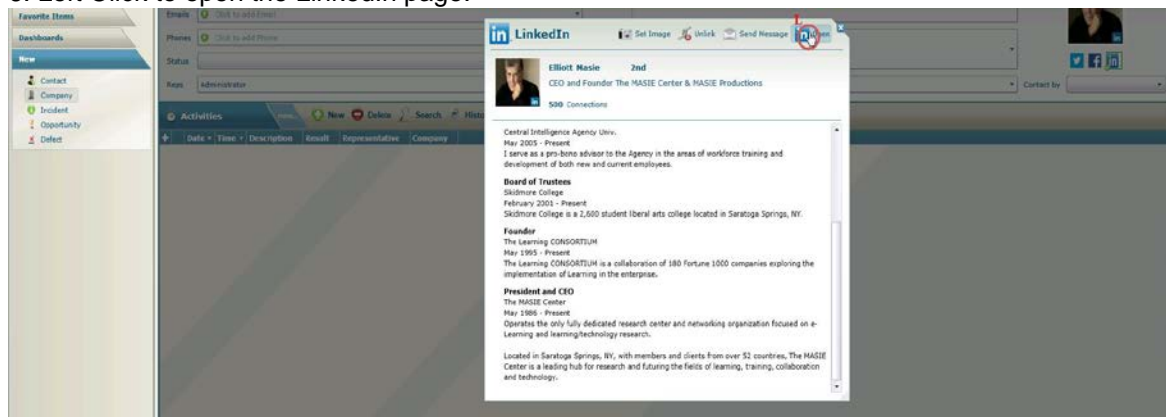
3. Left Click to open the LinkedIn page.

Favorite Items
Dashboards
New
Contact
Company
Incident
Opportunity
Defect

Emails
Click to add Email
Phones
Click to add Phone
Status
Reps
Administrator

Activities
New
Delete
Search
Hist
Date
Time
Description
Result
Representative
Company

Contact by

LinkedIn
Set Image
Unlink
Send Message
Open
1.

Elliott Masie 2nd
CEO and Founder The MASIE Center & MASIE Productions
500 Connections

Central Intelligence Agency Univ.
May 2005 - Present
I serve as a pro-bono advisor to the Agency in the areas of workforce training and development of both new and current employees.

Board of Trustees
Skidmore College
February 2001 - Present
Skidmore College is a 2,600 student liberal arts college located in Saratoga Springs, NY.

Founder
The Learning CONSORTIUM
May 1995 - Present
The Learning CONSORTIUM is a collaboration of 180 Fortune 1000 companies exploring the implementation of Learning in the enterprise.

President and CEO
The MASIE Center
May 1986 - Present
Operates the only fully dedicated research center and networking organization focused on e-Learning and learning/technology research.

Located in Saratoga Springs, NY, with members and clients from over 52 countries, The MASIE Center is a leading hub for research and futuring the fields of learning, training, collaboration and technology.